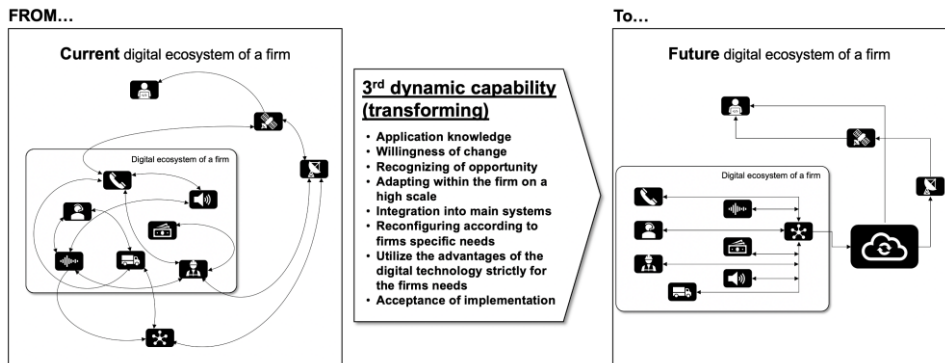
FROM…

Current digital ecosystem of a firm

Digital ecosystem of a firm

3rd dynamic capability (transforming)

- Application knowledge
- Willingness of change
- Recognizing of opportunity
- Adapting within the firm on a high scale
- Integration into main systems
- Reconfiguring according to firms specific needs
- Utilize the advantages of the digital technology strictly for the firms needs
- Acceptance of implementation

To…

Future digital ecosystem of a firm

Digital ecosystem of a firm